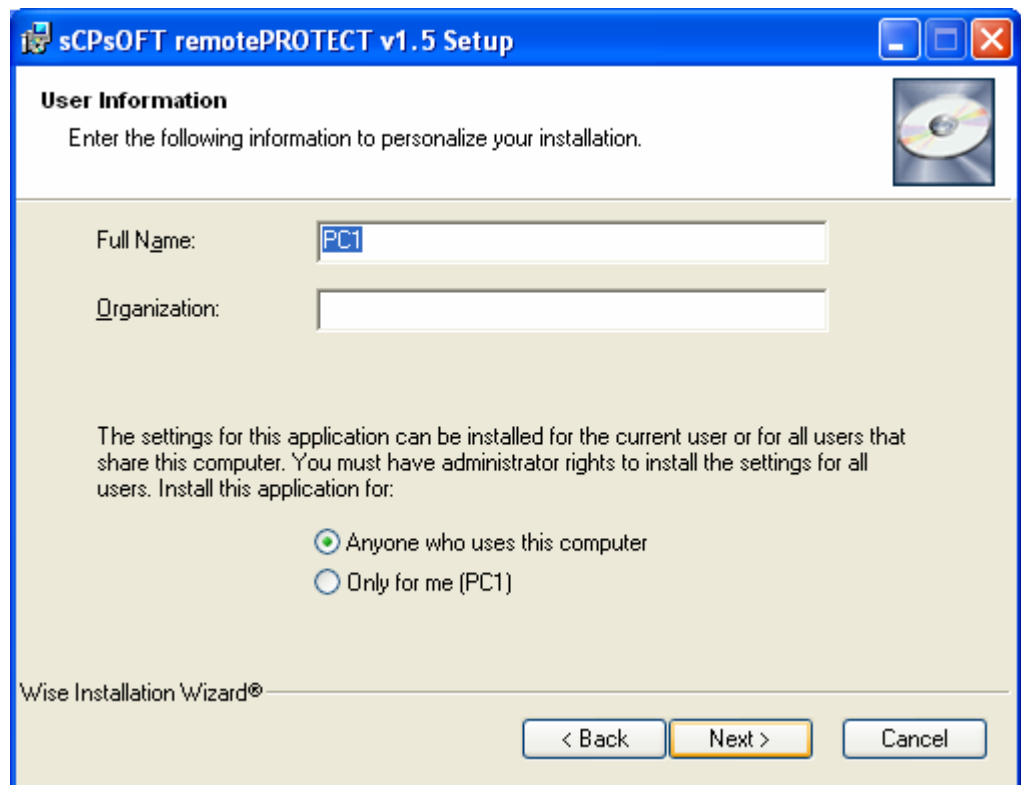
sCPsOFT remotePROTECT v1.5 Setup

User Information

Enter the following information to personalize your installation.

Full Name: PC1

Organization:

The settings for this application can be installed for the current user or for all users that share this computer. You must have administrator rights to install the settings for all users. Install this application for:

Anyone who uses this computer

Only for me (PC1)

Wise Installation Wizard®

< Back

Next >

Cancel